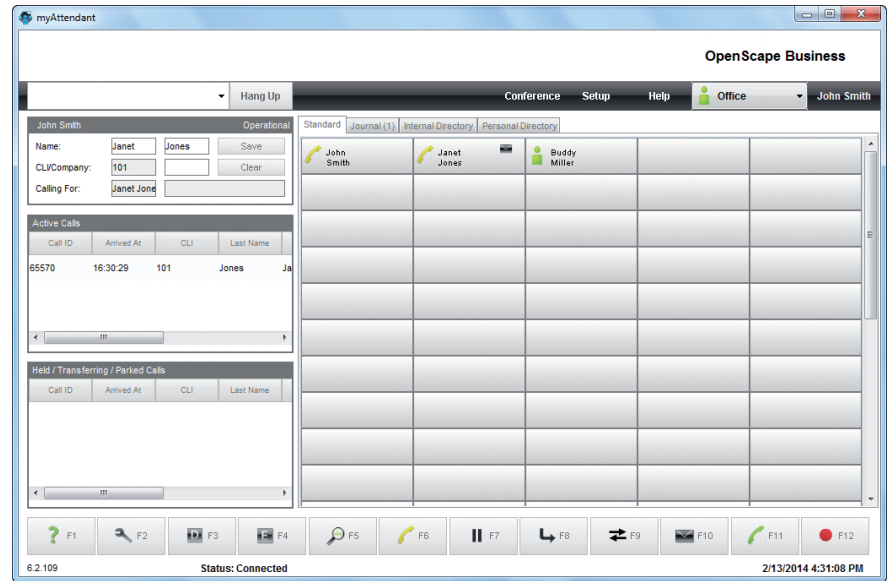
myAttendant

OpenScape Business

Hang Up

Conference Setup Help Office John Smith

John Smith Operational

Name: Janet Jones Save

CLI/Company: 101 Clear

Calling For: Janet Jone

Active Calls

| Call ID | Arrived At | CLI | Last Name | |
|---|---|---|---|---|
| 65570 | 16:30:29 | 101 | Jones | Ja |

Held / Transferring / Parked Calls

| Call ID | Arrived At | CLI | Last Name |
|---|---|---|---|

Standard Journal (1) Internal Directory Personal Directory

John Smith

Janet Jones

Buddy Miller

F1 F2 F3 F4 F5 F6 F7 F8 F9 F10 F11 F12

6.2.109 Status: Connected 2/13/2014 4:31:08 PM